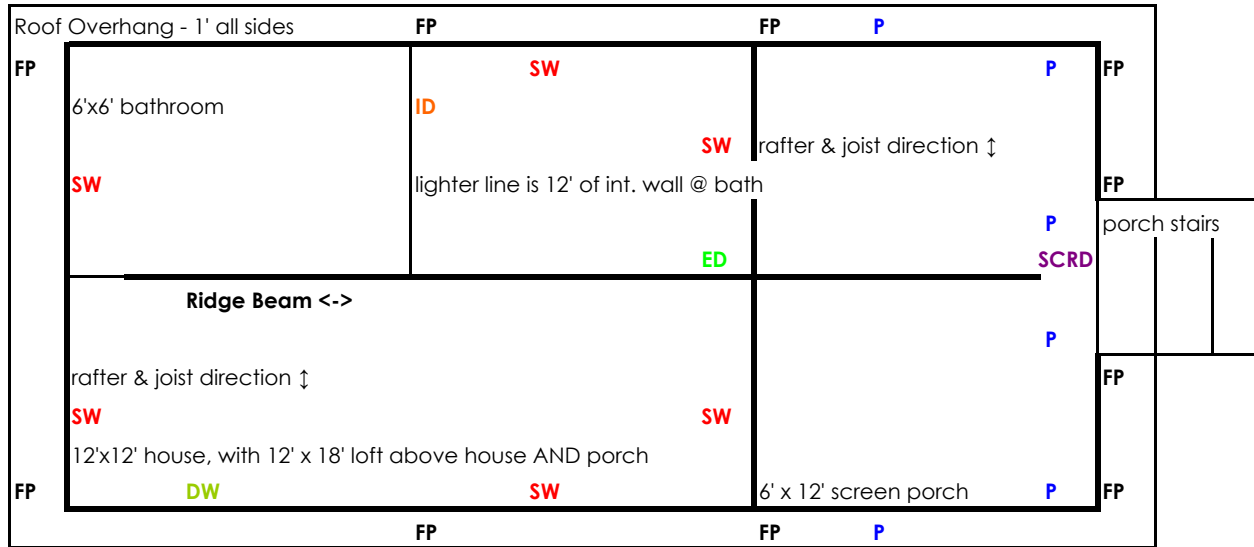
Roof Overhang - 1' all sides FP FP P

FP SW P FP

6'x6' bathroom ID

SW rafter & joist direction ↕

SW lighter line is 12' of int. wall @ bath FP

P porch stairs

ED SCRD

Ridge Beam <->

P

rafter & joist direction ↕ FP

SW SW

12'x12' house, with 12' x 18' loft above house AND porch

FP DW SW 6' x 12' screen porch P FP

FP FP P